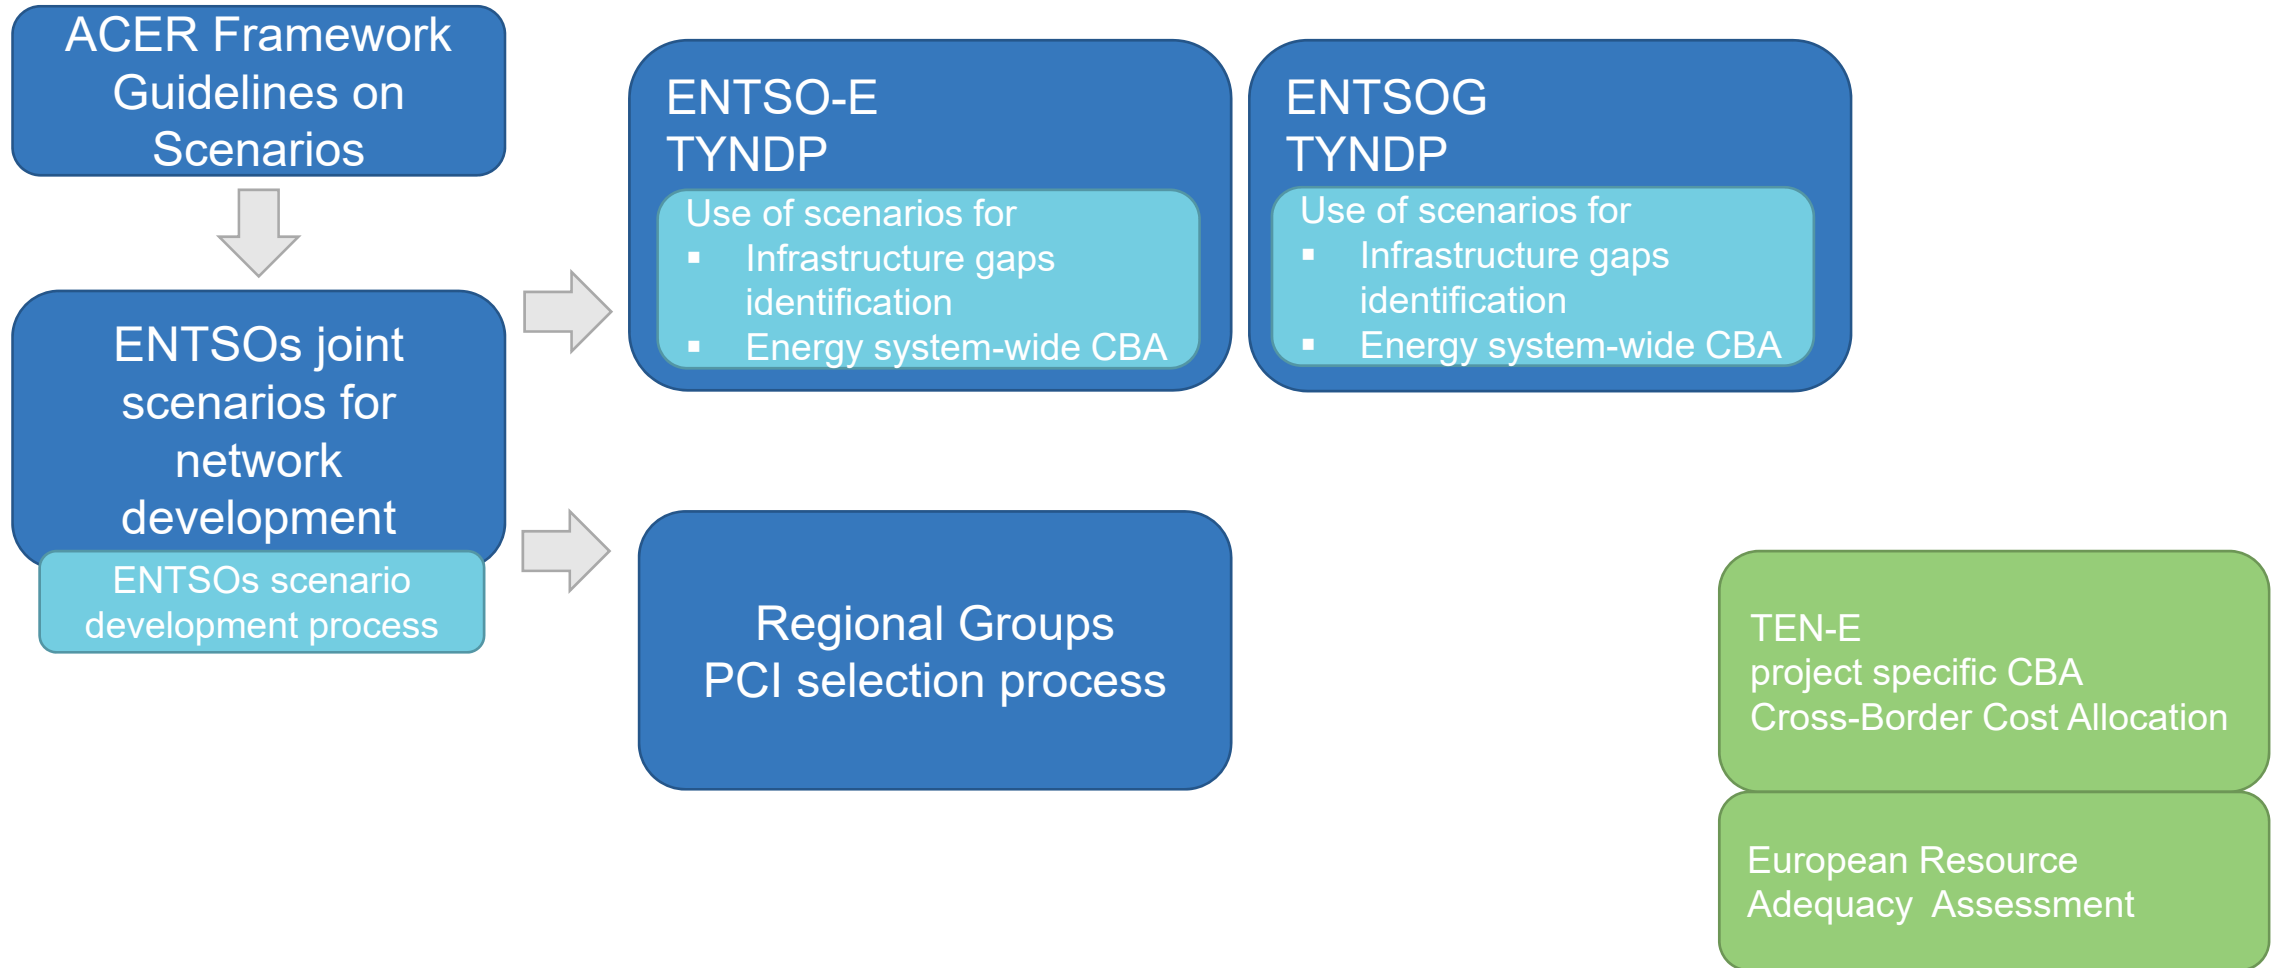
ACER Framework Guidelines on Scenarios

ENTSOs joint scenarios for network development

ENTSOs scenario development process

ENTSO-E TYNDP

Use of scenarios for
- Infrastructure gaps identification
- Energy system-wide CBA

ENTSOG TYNDP

Use of scenarios for
- Infrastructure gaps identification
- Energy system-wide CBA

Regional Groups
PCI selection process

TEN-E
project specific CBA
Cross-Border Cost Allocation

European Resource Adequacy Assessment